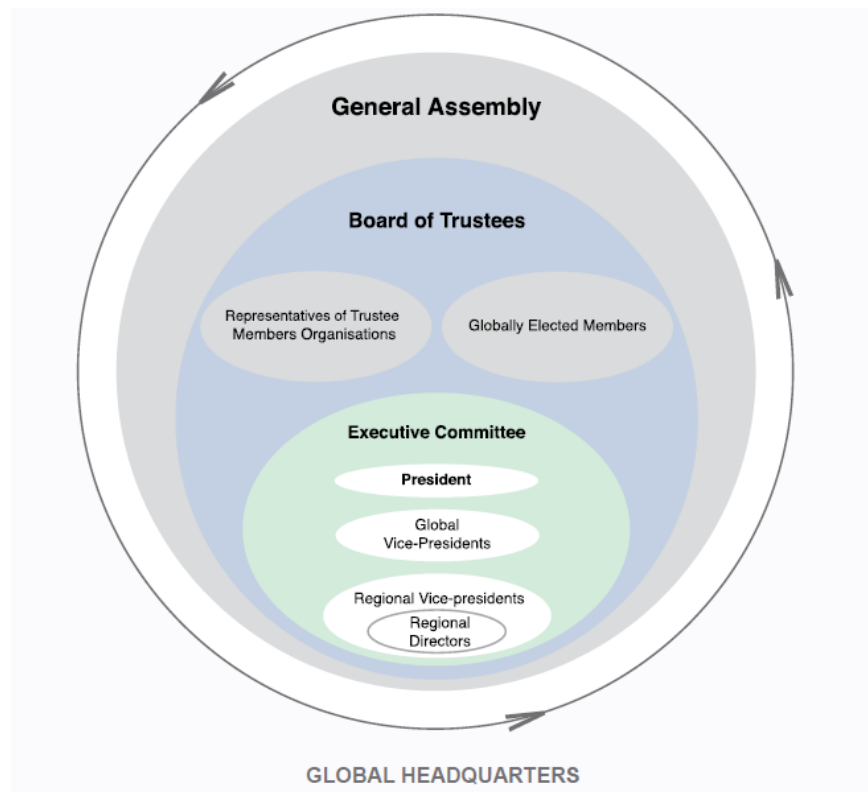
General Assembly

Board of Trustees

Representatives of Trustee Members Organisations

Globally Elected Members

Executive Committee

President

Global Vice-Presidents

Regional Vice-presidents

Regional Directors

GLOBAL HEADQUARTERS